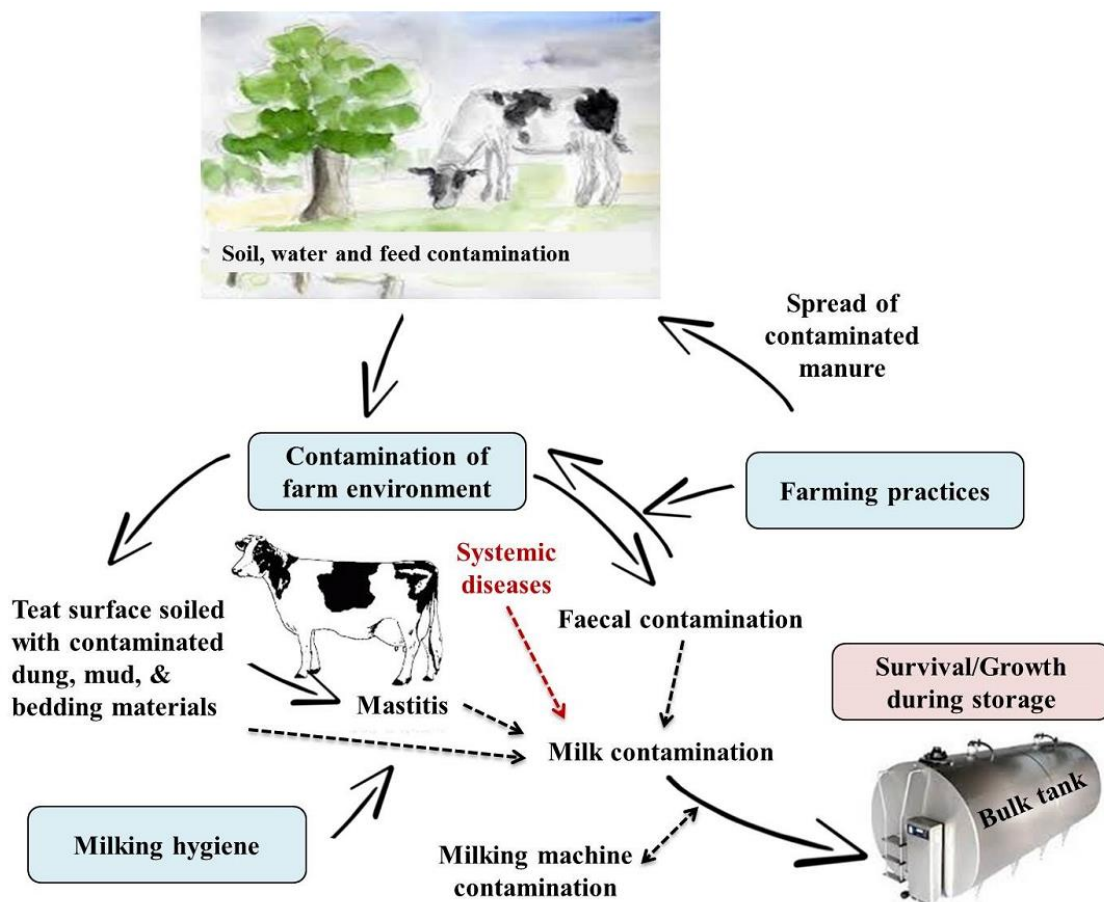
Soil, water and feed contamination

Spread of contaminated manure

Contamination of farm environment

Farming practices

Systemic diseases

Teat surface soiled with contaminated dung, mud, & bedding materials

Faecal contamination

Survival/Growth during storage

Mastitis

Milk contamination

Bulk tank

Milking hygiene

Milking machine contamination